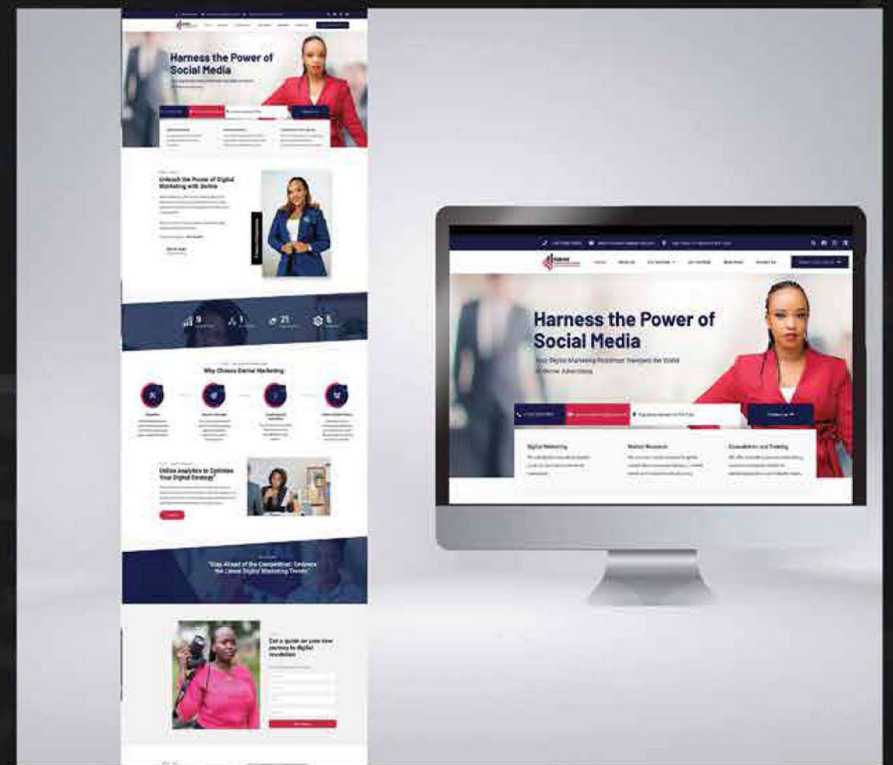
Harness the Power of Social Media

Unleash the Power of Digital Marketing with Serina

9

1

21

5

Why Choose Serina Marketing

Utilize Analytics to Optimize Your Digital Strategy

"Stay Ahead of the Competition: Embrace the Latest Digital Marketing Trends"

Get a quote on your new journey to digital revolution

Harness the Power of Social Media

Your Digital Marketing Roadmap: Navigate the World of Online Advertising

Digital Marketing

Market Research

Consultation and Training